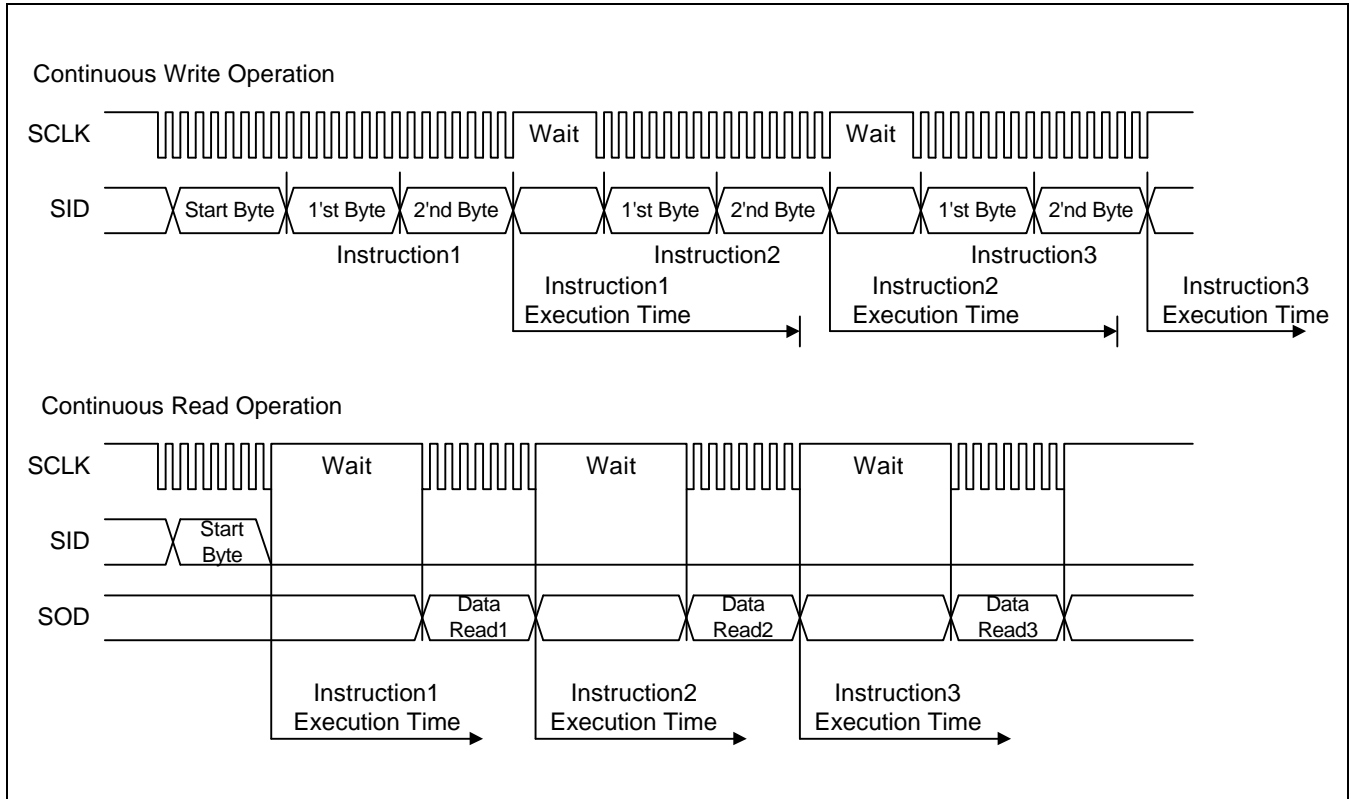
Continuous Write Operation

SCLK
Wait
Wait

SID
Start Byte
1'st Byte
2'nd Byte
1'st Byte
2'nd Byte
1'st Byte
2'nd Byte

Instruction1
Instruction2
Instruction3

Instruction1
Execution Time
Instruction2
Execution Time
Instruction3
Execution Time

Continuous Read Operation

SCLK
Wait
Wait
Wait

SID
Start Byte

SOD
Data Read1
Data Read2
Data Read3

Instruction1
Execution Time
Instruction2
Execution Time
Instruction3
Execution Time